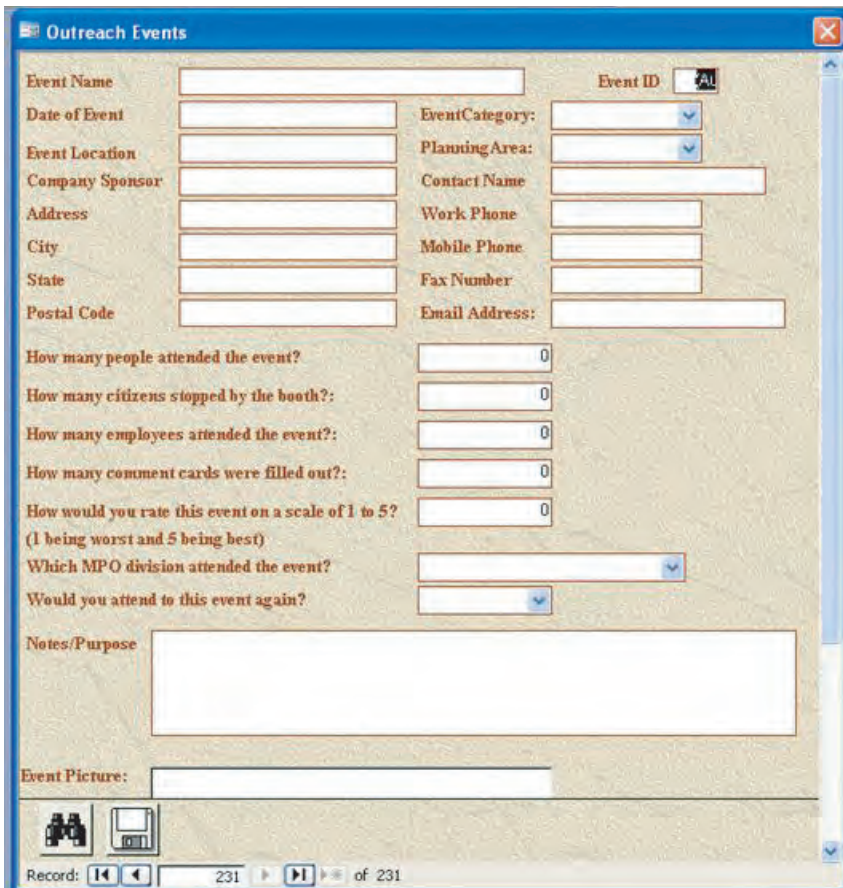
Outreach Events

Event Name
Event ID AU
Date of Event
EventCategory:
Event Location
Planning Area:
Company Sponsor
Contact Name
Address
Work Phone
City
Mobile Phone
State
Fax Number
Postal Code
Email Address:

How many people attended the event? 0
How many citizens stopped by the booth?: 0
How many employees attended the event?: 0
How many comment cards were filled out?: 0
How would you rate this event on a scale of 1 to 5? 0
(1 being worst and 5 being best)
Which MPO division attended the event?
Would you attend to this event again?

Notes/Purpose

Event Picture:

Record: 231 of 231